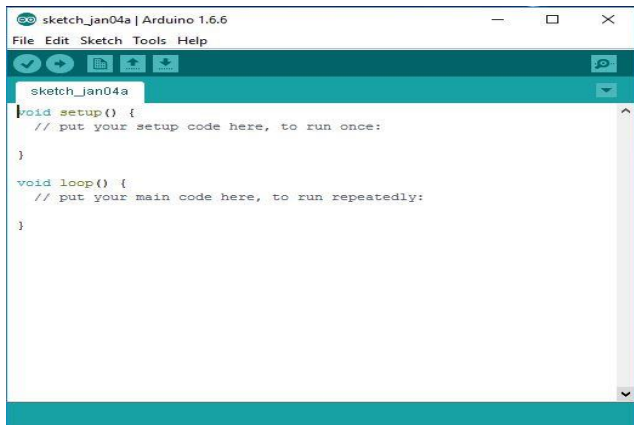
sketch_jan04a | Arduino 1.6.6

File Edit Sketch Tools Help

sketch_jan04a

void setup() {
  // put your setup code here, to run once:

}

void loop() {
  // put your main code here, to run repeatedly:

}